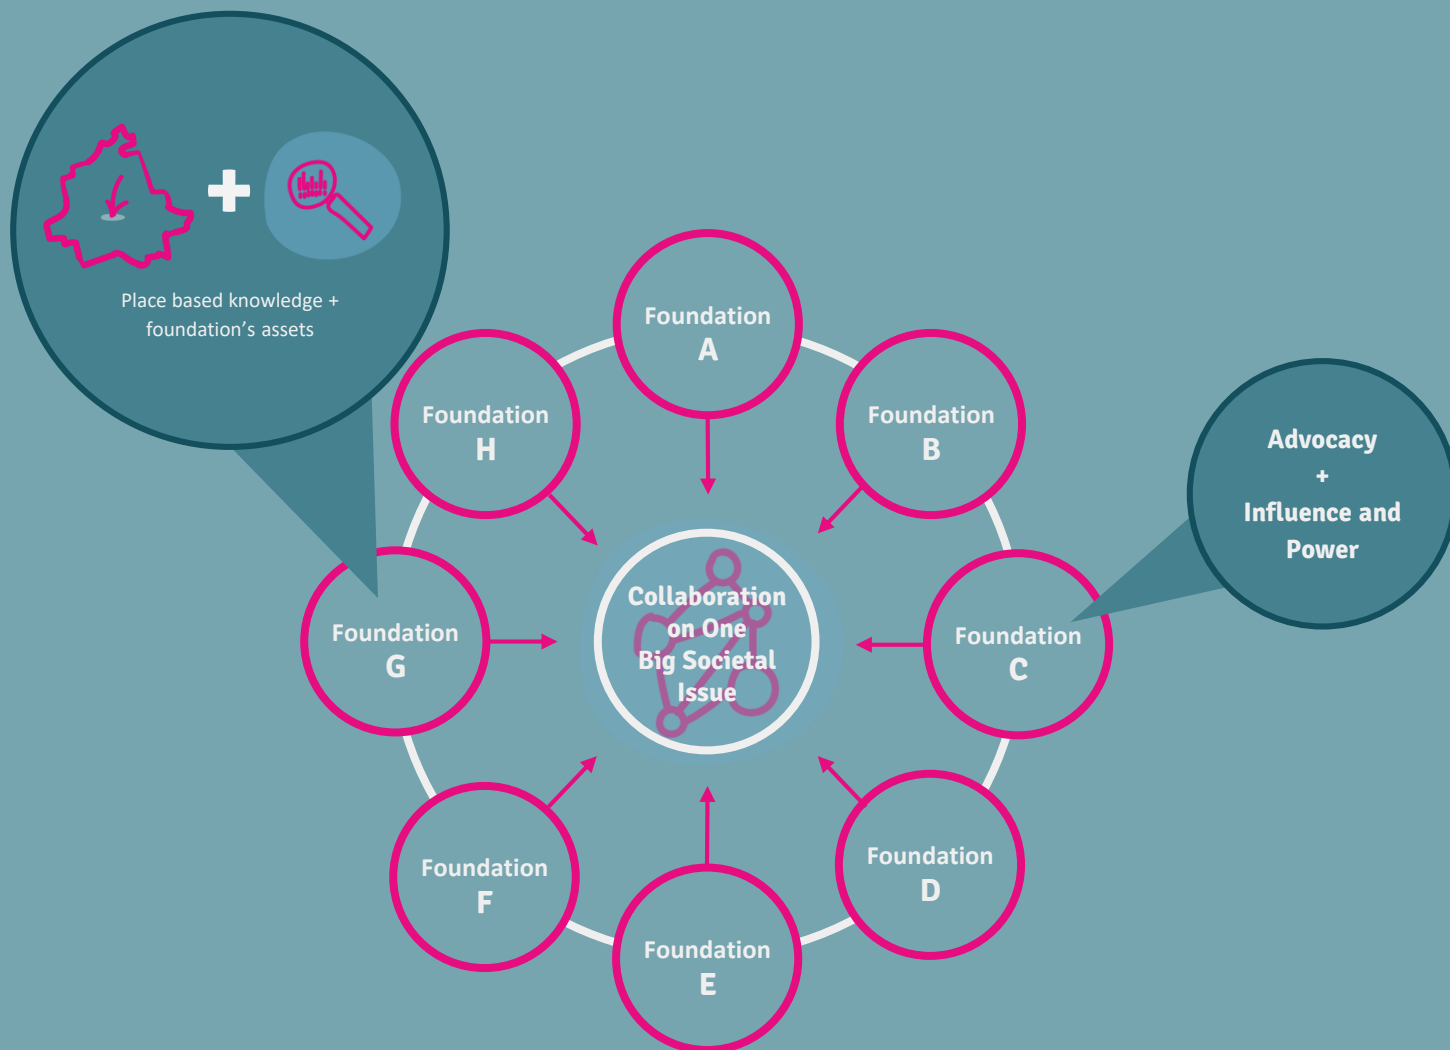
Place based knowledge + foundation's assets

Foundation A

Foundation H

Foundation B

Advocacy + Influence and Power

Foundation G

Collaboration on One Big Societal Issue

Foundation C

Foundation F

Foundation D

Foundation E